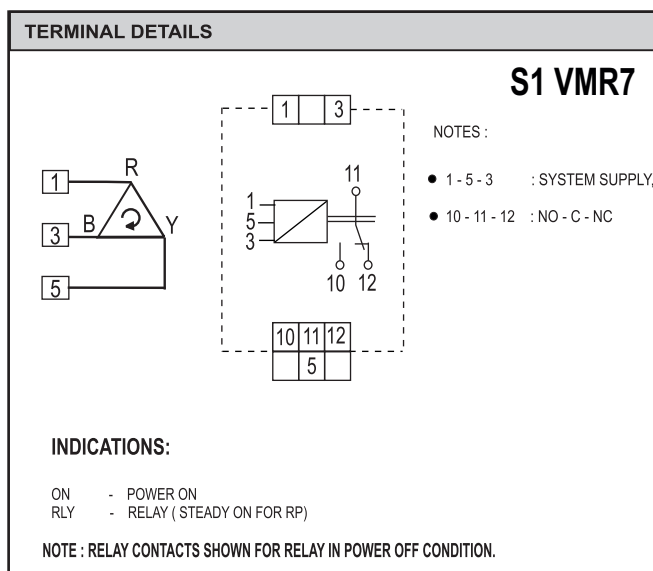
TERMINAL DETAILS

S1 VMR7

NOTES :

● 1 - 5 - 3 : SYSTEM SUPPLY,

● 10 - 11 - 12 : NO - C - NC

1
3
5
R
B
Y

| 1 | | 3 |
|---|---|---|

1
5
3
11
10
12

| 10 | 11 | 12 |
|---|---|---|
| | 5 | |

INDICATIONS:

ON - POWER ON
RLY - RELAY ( STEADY ON FOR RP)

NOTE : RELAY CONTACTS SHOWN FOR RELAY IN POWER OFF CONDITION.